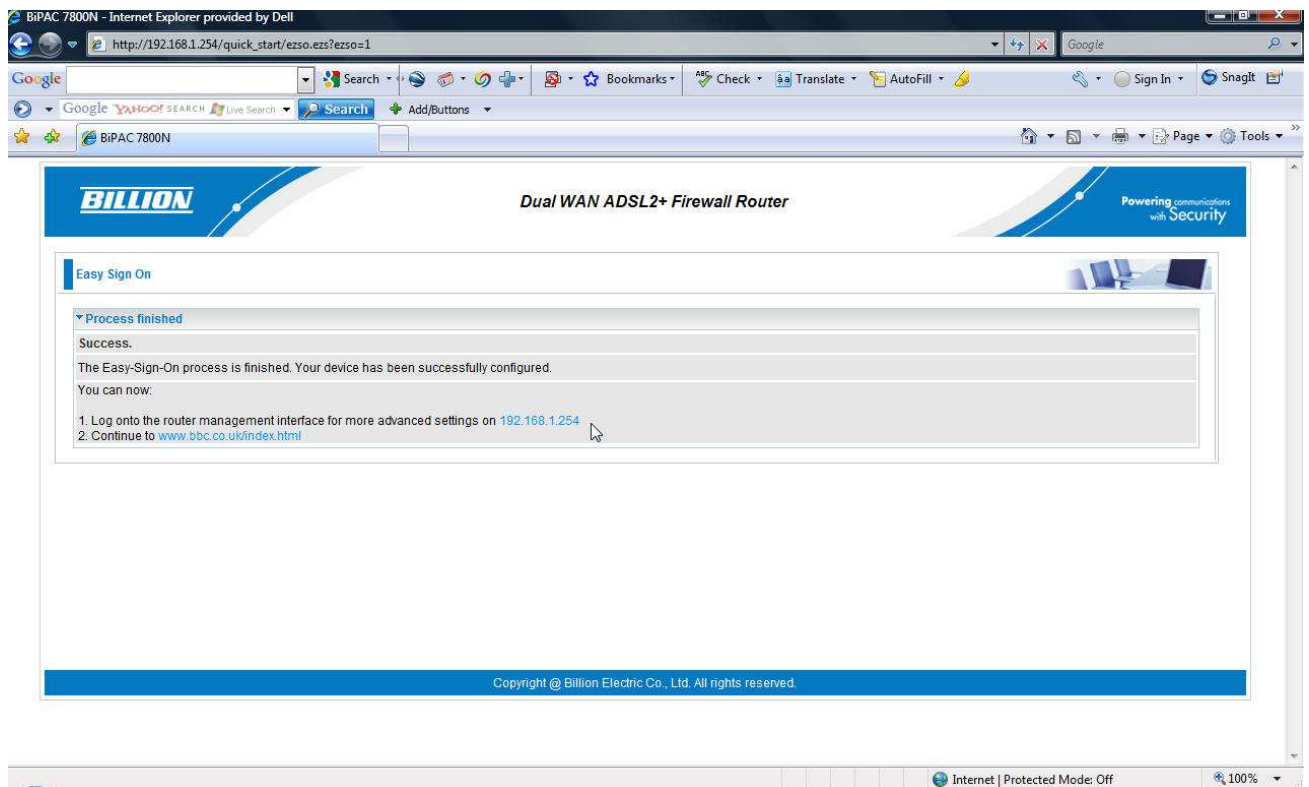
BiPAC 7800N - Internet Explorer provided by Dell

http://192.168.1.254/quick_start/ezso.ezs?ezso=1

Google

Google

Search

Bookmarks

Check

Translate

AutoFill

Sign In

SnagIt

Google YAHOO! SEARCH Live Search

Search

Add/Buttons

BiPAC 7800N

Page

Tools

BILLION

Dual WAN ADSL2+ Firewall Router

Powering communications with Security

Easy Sign On

Process finished

Success.

The Easy-Sign-On process is finished. Your device has been successfully configured.

You can now:

1. Log onto the router management interface for more advanced settings on 192.168.1.254
2. Continue to www.bbc.co.uk/index.html

Copyright @ Billion Electric Co., Ltd. All rights reserved.

Internet | Protected Mode: Off

100%